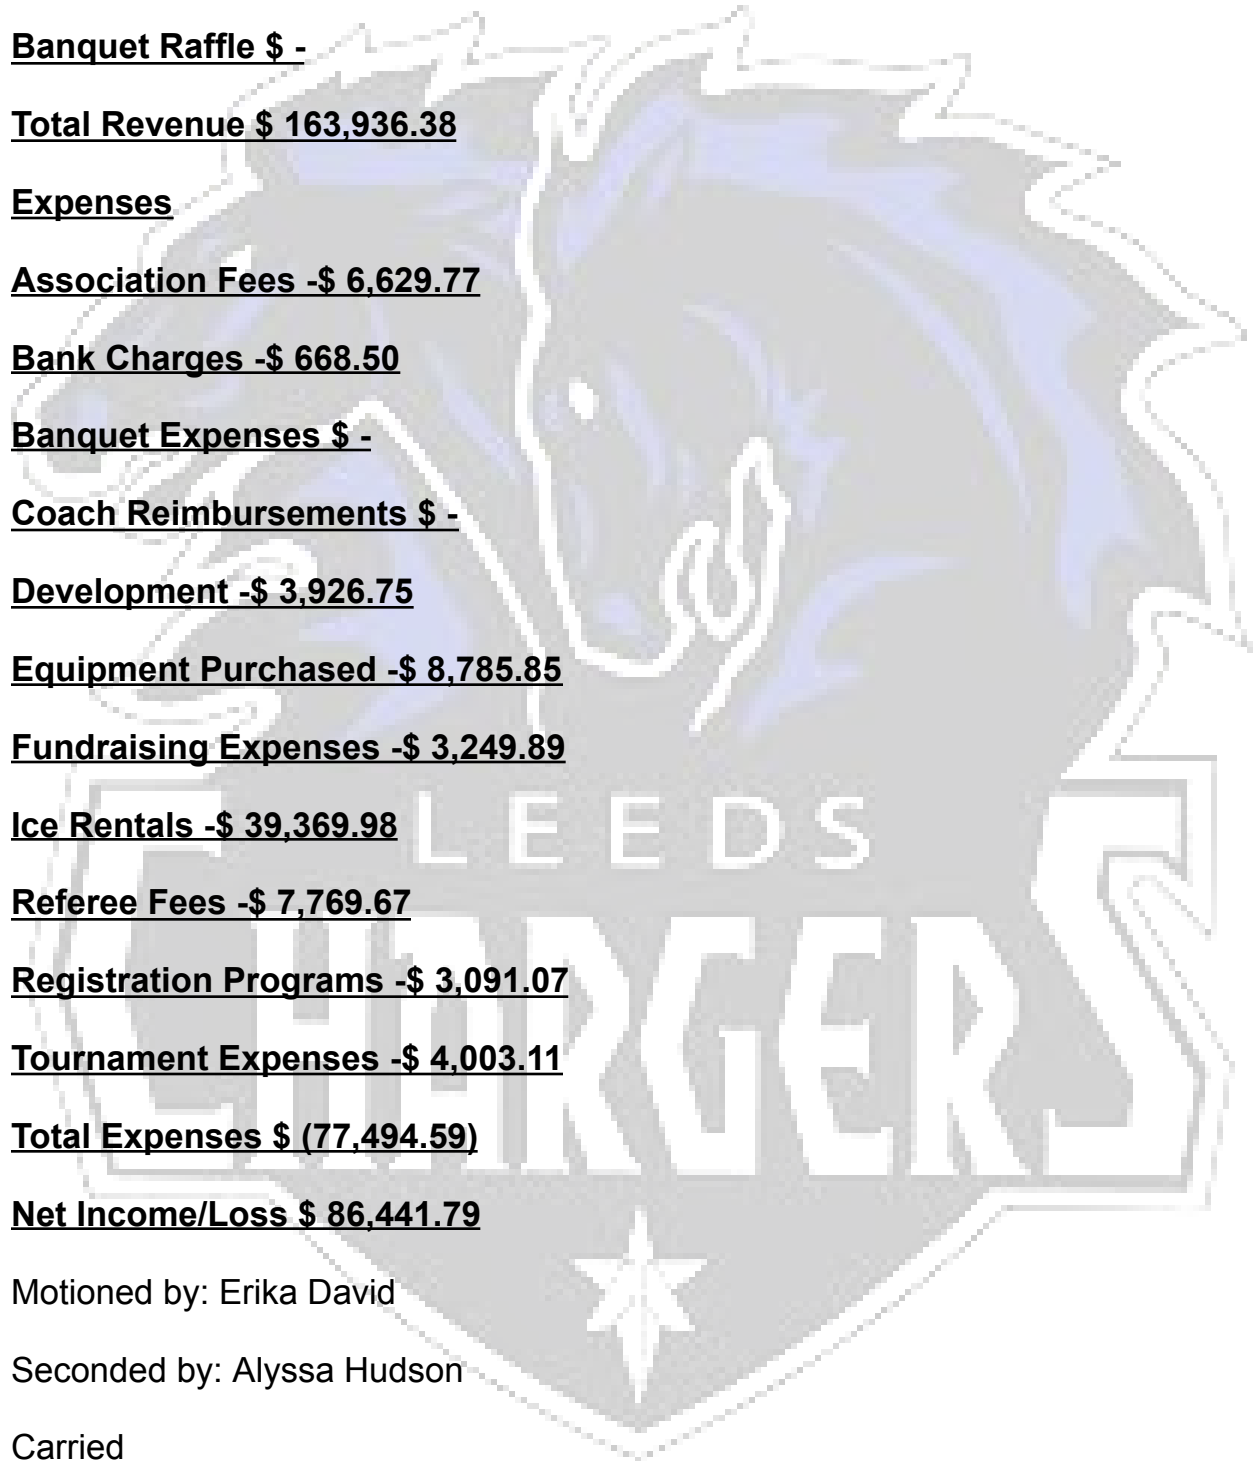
Banquet Raffle $ -

Total Revenue $ 163,936.38

Expenses

Association Fees -$ 6,629.77

Bank Charges -$ 668.50

Banquet Expenses $ -

Coach Reimbursements $ -

Development -$ 3,926.75

Equipment Purchased -$ 8,785.85

Fundraising Expenses -$ 3,249.89

Ice Rentals -$ 39,369.98

Referee Fees -$ 7,769.67

Registration Programs -$ 3,091.07

Tournament Expenses -$ 4,003.11

Total Expenses $ (77,494.59)

Net Income/Loss $ 86,441.79

Motioned by: Erika David

Seconded by: Alyssa Hudson

Carried

LEEDS CHARGERS